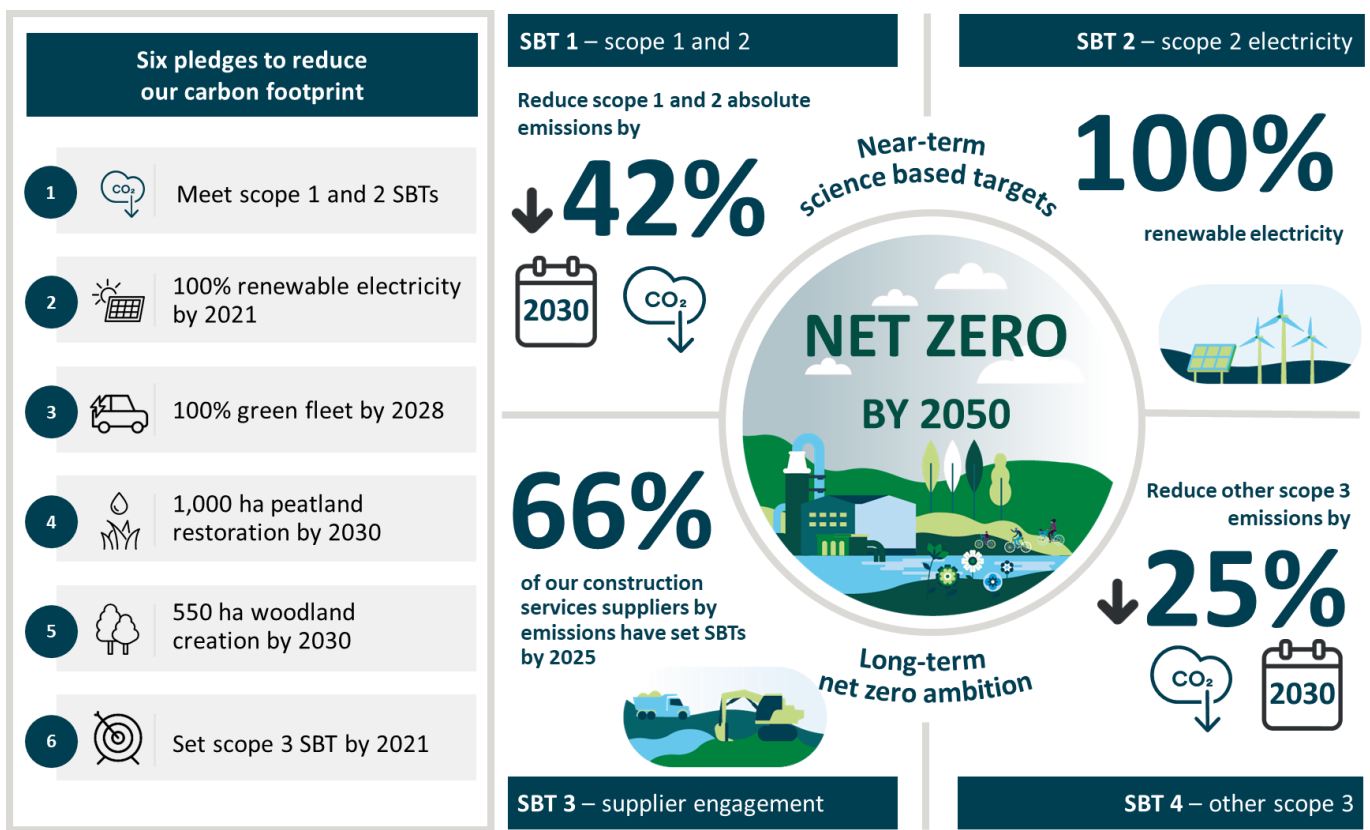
Six pledges to reduce our carbon footprint

1 $CO_2$ Meet scope 1 and 2 SBTs

2 100% renewable electricity by 2021

3 100% green fleet by 2028

4 1,000 ha peatland restoration by 2030

5 550 ha woodland creation by 2030

6 Set scope 3 SBT by 2021

SBT 1 – scope 1 and 2

Reduce scope 1 and 2 absolute emissions by

42%

2030

$CO_2$

Near-term science based targets

SBT 2 – scope 2 electricity

100%

renewable electricity

NET ZERO

BY 2050

66%

of our construction services suppliers by emissions have set SBTs by 2025

Long-term net zero ambition

Reduce other scope 3 emissions by

25%

$CO_2$

2030

SBT 3 – supplier engagement

SBT 4 – other scope 3